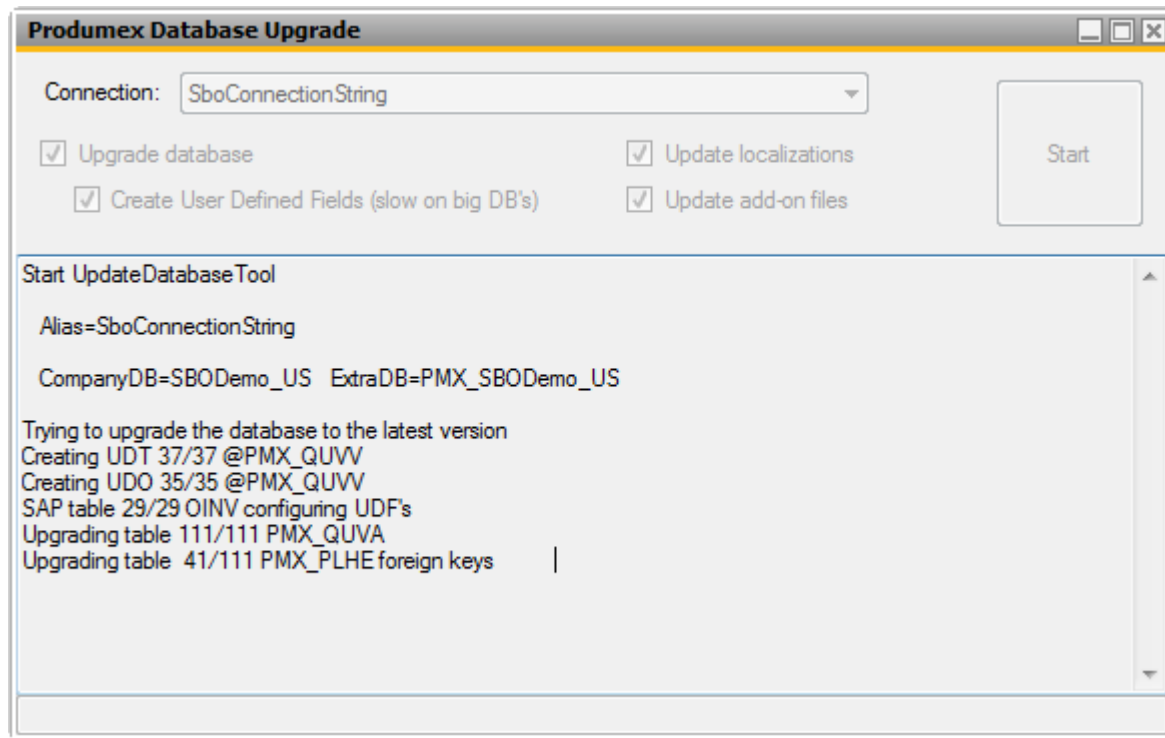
Produmex Database Upgrade

Connection: SboConnectionString

Upgrade database

Create User Defined Fields (slow on big DB's)

Update localizations

Update add-on files

Start

Start UpdateDatabaseTool

Alias=SboConnectionString

CompanyDB=SBODemo_US ExtraDB=PMX_SBODemo_US

Trying to upgrade the database to the latest version
Creating UDT 37/37 @PMX_QUVV
Creating UDO 35/35 @PMX_QUVV
SAP table 29/29 OINV configuring UDF's
Upgrading table 111/111 PMX_QUVA
Upgrading table 41/111 PMX_PLHE foreign keys